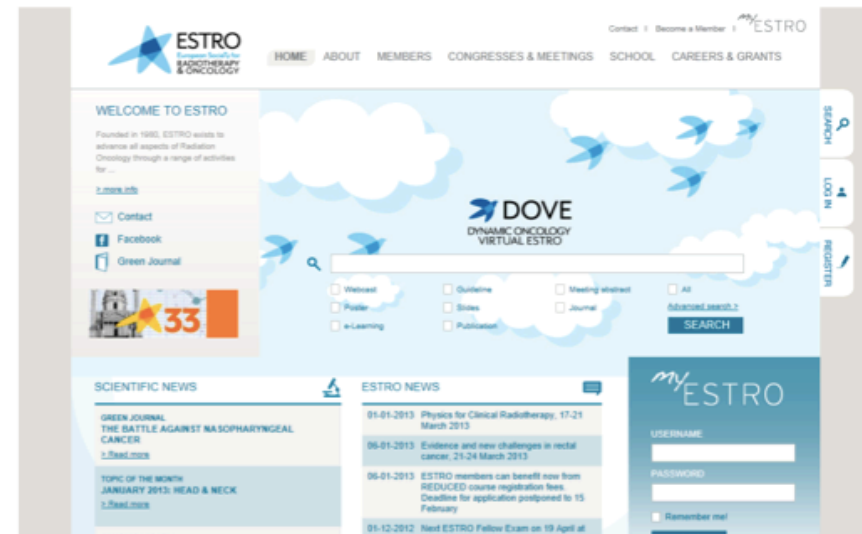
ESTRO
European Society for
RADIOTHERAPY
& ONCOLOGY

Contact | Become a Member | my ESTRO

HOME ABOUT MEMBERS CONGRESSES & MEETINGS SCHOOL CAREERS & GRANTS

WELCOME TO ESTRO

Founded in 1980, ESTRO exists to advance all aspects of Radiation Oncology through a range of activities for ...

> more info

Contact
Facebook
Green Journal

33

DOVE
DYNAMIC ONCOLOGY
VIRTUAL ESTRO

Webcast
Guideline
Meeting abstract
All
Poster
Slides
Journal
Advanced search >
e-Learning
Publication
SEARCH

SEARCH
LOG IN
REGISTER

SCIENTIFIC NEWS

GREEN JOURNAL
THE BATTLE AGAINST NASOPHARYNGEAL CANCER
> Read more

TOPIC OF THE MONTH
JANUARY 2013: HEAD & NECK
> Read more

ESTRO NEWS

01-01-2013 Physics for Clinical Radiotherapy, 17-21 March 2013

06-01-2013 Evidence and new challenges in rectal cancer, 21-24 March 2013

06-01-2013 ESTRO members can benefit now from REDUCED course registration fees. Deadline for application postponed to 15 February

01-12-2012 Next ESTRO Fellow Exam on 19 April at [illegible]

my ESTRO

USERNAME

PASSWORD

Remember me!